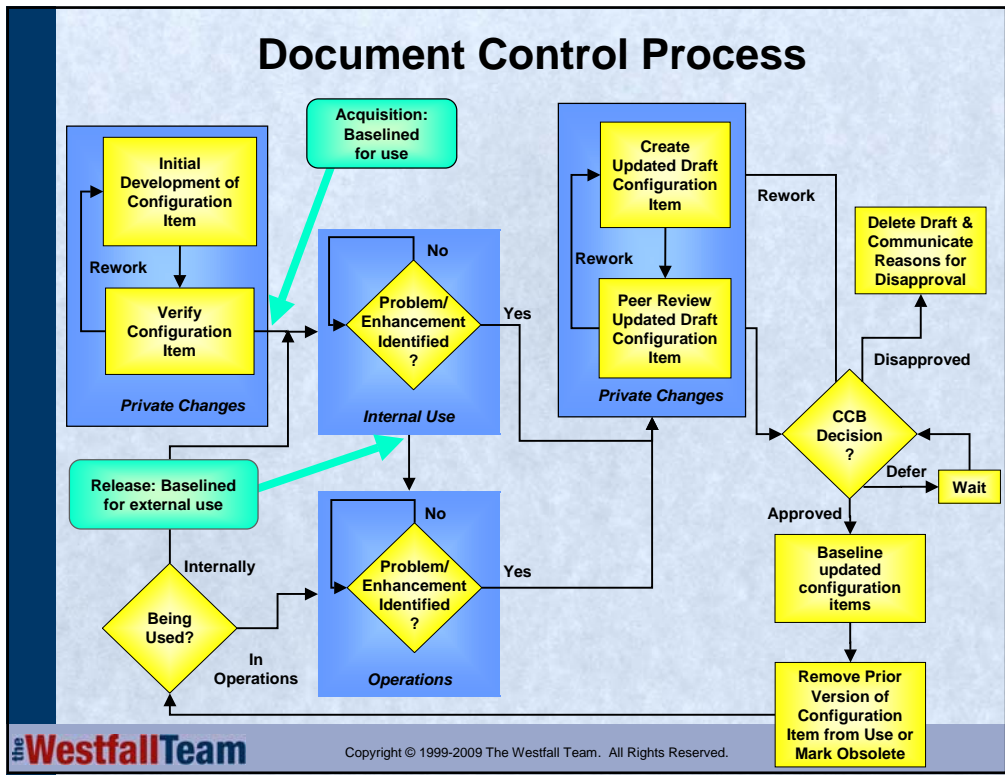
Document Control Process

Initial Development of Configuration Item

Rework

Verify Configuration Item

Private Changes

Acquisition: Baselined for use

No

Problem/ Enhancement Identified ?

Yes

Internal Use

Release: Baselined for external use

Internally

Being Used?

In Operations

No

Problem/ Enhancement Identified ?

Yes

Operations

Create Updated Draft Configuration Item

Rework

Peer Review Updated Draft Configuration Item

Private Changes

Rework

Delete Draft & Communicate Reasons for Disapproval

Disapproved

CCB Decision ?

Defer

Wait

Approved

Baseline updated configuration items

Remove Prior Version of Configuration Item from Use or Mark Obsolete

the WestfallTeam

Copyright © 1999-2009 The Westfall Team. All Rights Reserved.